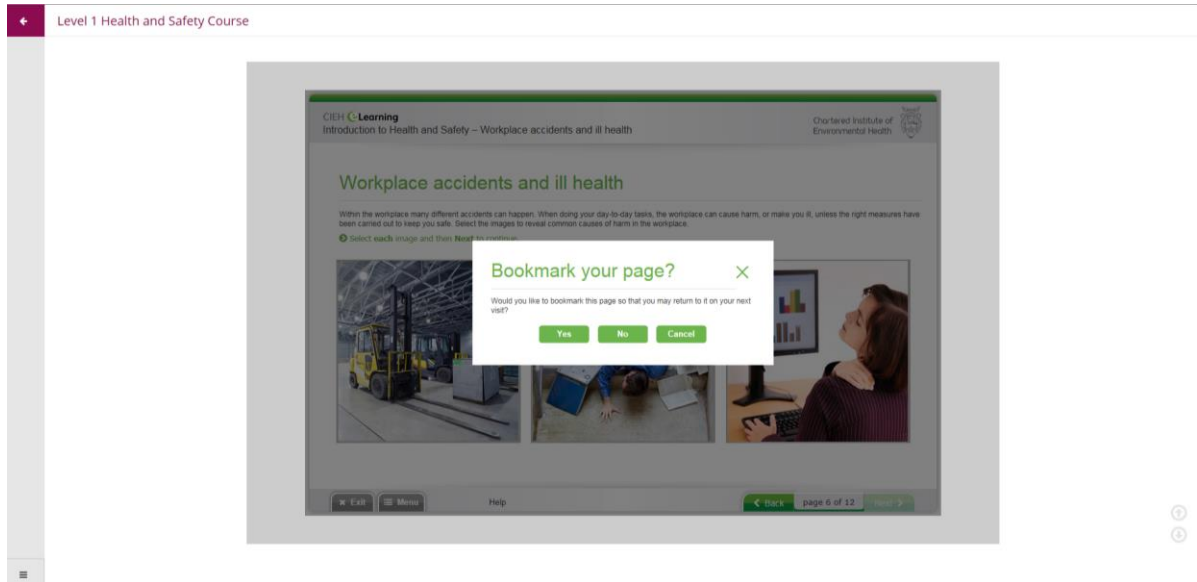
Level 1 Health and Safety Course

CIEH Learning
Introduction to Health and Safety – Workplace accidents and ill health

Chartered Institute of Environmental Health

Workplace accidents and ill health

Within the workplace many different accidents can happen. When doing your day-to-day tasks, the workplace can cause harm, or make you ill, unless the right measures have been carried out to keep you safe. Select the images to reveal common causes of harm in the workplace.

Select each image and then Next to continue.

Bookmark your page?

Would you like to bookmark this page so that you may return to it on your next visit?

Yes No Cancel

Exit Menu Help Back page 6 of 12 Next